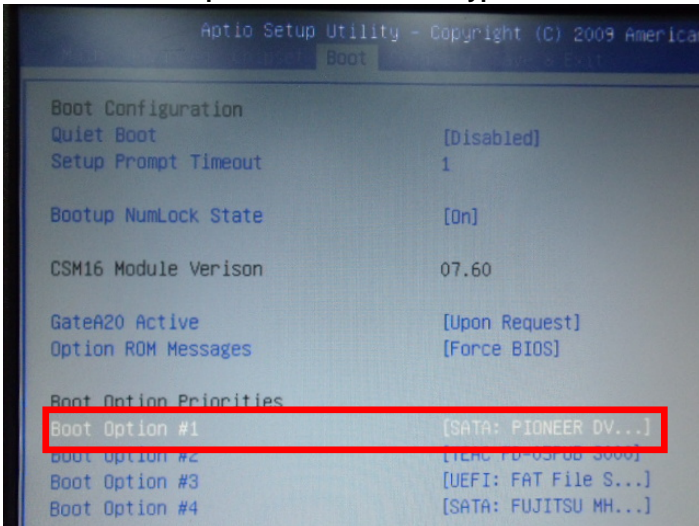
Aptio Setup Utility - Copyright (C) 2009 America

Boot

Boot Configuration
Quiet Boot [Disabled]
Setup Prompt Timeout 1

Bootup NumLock State [On]

CSM16 Module Verison 07.60

GateA20 Active [Upon Request]
Option ROM Messages [Force BIOS]

Boot Option Priorities
Boot Option #1 [SATA: PIONEER DV...]
Boot Option #2 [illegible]
Boot Option #3 [UEFI: FAT File S...]
Boot Option #4 [SATA: FUJITSU MH...]